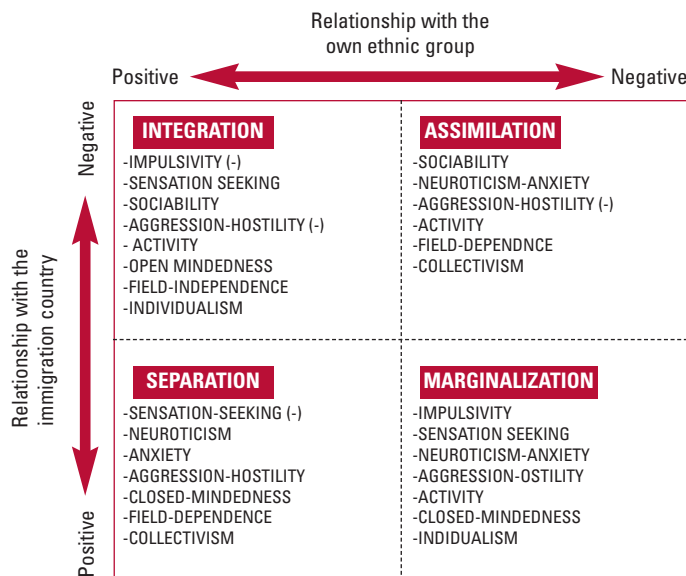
Relationship with the own ethnic group

Positive

Negative

Negative

Relationship with the immigration country

Positive

INTEGRATION
-IMPULSIVITY (-)
-SENSATION SEEKING
-SOCIABILITY
-AGGRESSION-HOSTILITY (-)
- ACTIVITY
-OPEN MINDEDNESS
-FIELD-INDEPENDENCE
-INDIVIDUALISM

ASSIMILATION
-SOCIABILITY
-NEUROTICISM-ANXIETY
-AGGRESSION-HOSTILITY (-)
-ACTIVITY
-FIELD-DEPENDNCE
-COLLECTIVISM

SEPARATION
-SENSATION-SEEKING (-)
-NEUROTICISM
-ANXIETY
-AGGRESSION-HOSTILITY
-CLOSED-MINDEDNESS
-FIELD-DEPENDENCE
-COLLECTIVISM

MARGINALIZATION
-IMPULSIVITY
-SENSATION SEEKING
-NEUROTICISM-ANXIETY
-AGGRESSION-OSTILITY
-ACTIVITY
-CLOSED-MINDEDNESS
-INDIDUALISM